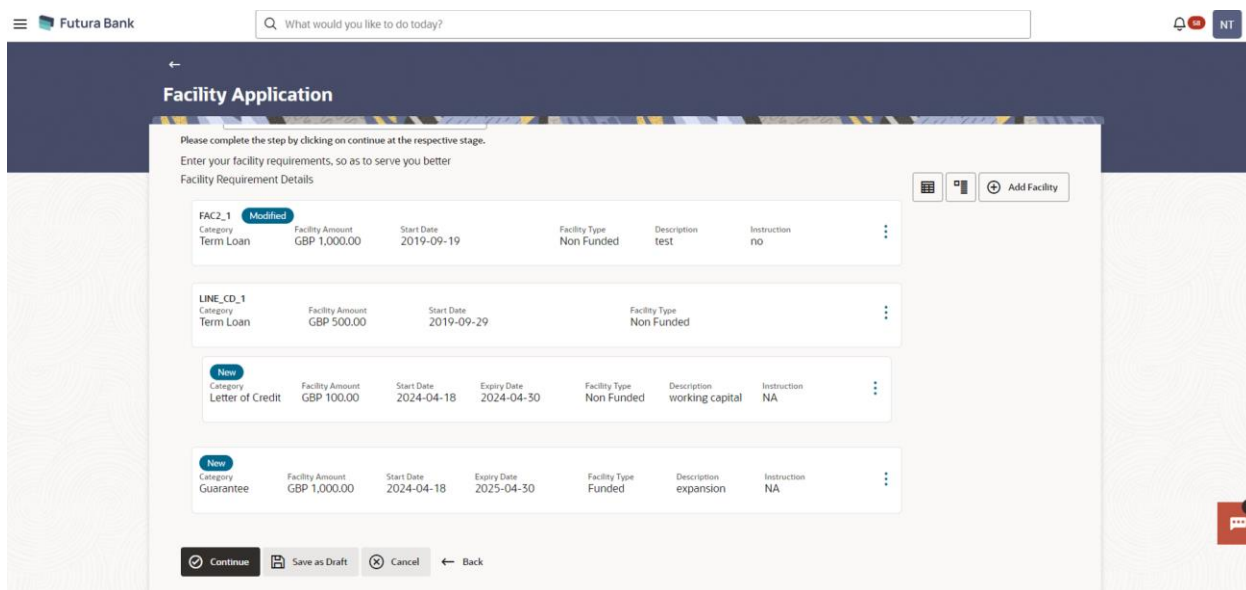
Futura Bank

What would you like to do today?

58 NT

Facility Application

Please complete the step by clicking on continue at the respective stage.

Enter your facility requirements, so as to serve you better

Facility Requirement Details

Add Facility

FAC2_1 Modified
Category
Term Loan
Facility Amount
GBP 1,000.00
Start Date
2019-09-19
Facility Type
Non Funded
Description
test
Instruction
no

LINE_CD_1
Category
Term Loan
Facility Amount
GBP 500.00
Start Date
2019-09-29
Facility Type
Non Funded

New
Category
Letter of Credit
Facility Amount
GBP 100.00
Start Date
2024-04-18
Expiry Date
2024-04-30
Facility Type
Non Funded
Description
working capital
Instruction
NA

New
Category
Guarantee
Facility Amount
GBP 1,000.00
Start Date
2024-04-18
Expiry Date
2025-04-30
Facility Type
Funded
Description
expansion
Instruction
NA

Continue Save as Draft Cancel Back